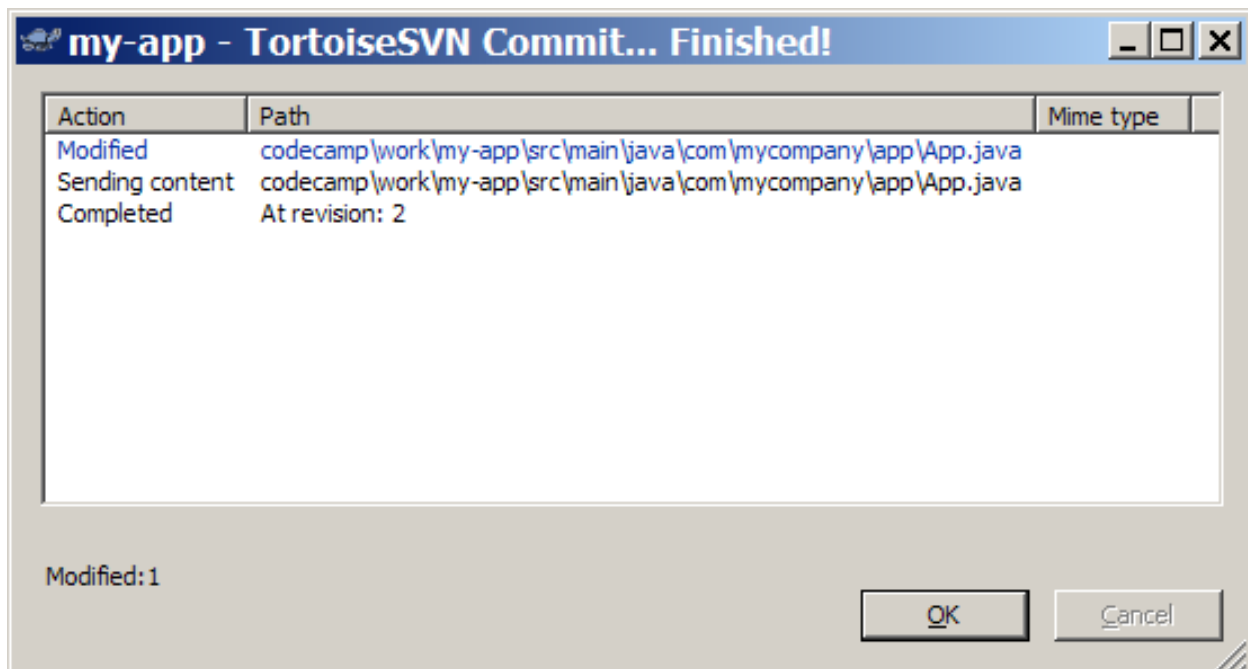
my-app - TortoiseSVN Commit... Finished!

| Action | Path | Mime type |
|---|---|---|
| Modified | codecamp\work\my-app\src\main\java\com\mycompany\app\App.java | |
| Sending content | codecamp\work\my-app\src\main\java\com\mycompany\app\App.java | |
| Completed | At revision: 2 | |

Modified:1

OK

Cancel